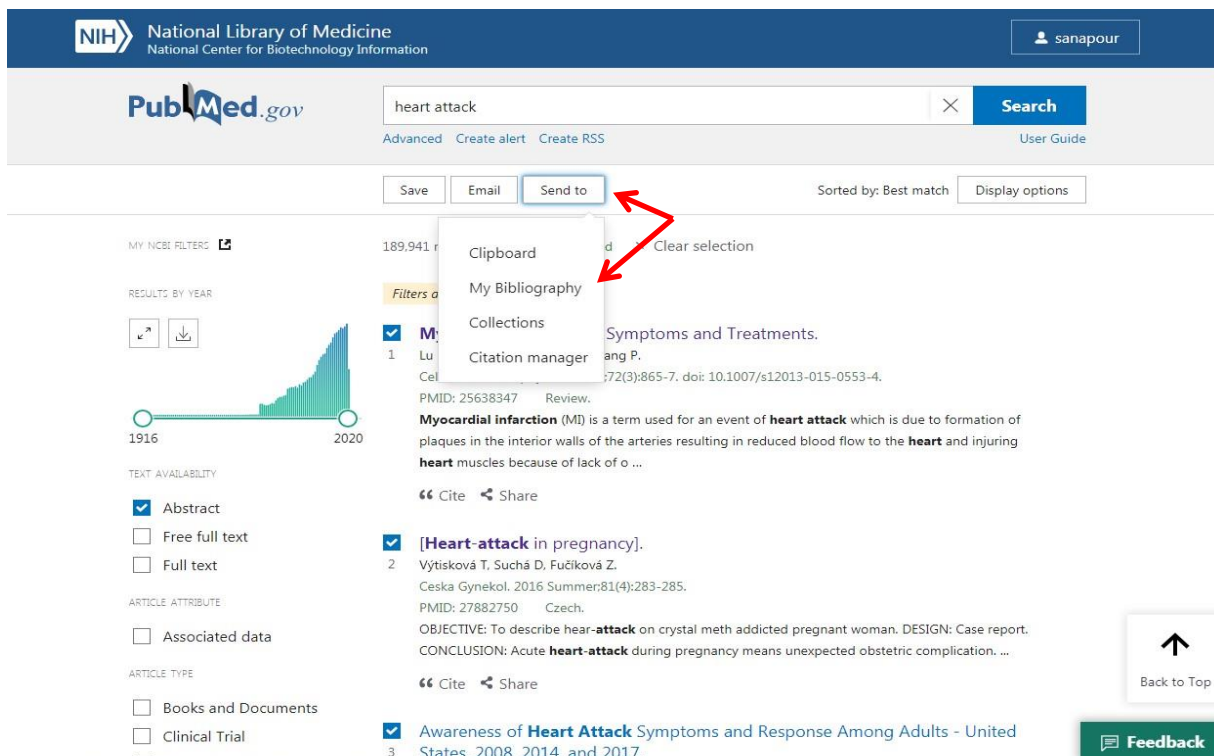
NIH National Library of Medicine
National Center for Biotechnology Information

sanapour

PubMed.gov

heart attack

Search

Advanced Create alert Create RSS

User Guide

Save Email Send to

Sorted by: Best match Display options

MY NCBI FILTERS

RESULTS BY YEAR

1916 2020

TEXT AVAILABILITY

Abstract

Free full text

Full text

ARTICLE ATTRIBUTE

Associated data

ARTICLE TYPE

Books and Documents

Clinical Trial

189,941 r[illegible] d Clear selection

Clipboard

My Bibliography

Collections

Citation manager

Filters a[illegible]

My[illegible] Symptoms and Treatments.
1 Lu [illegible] ang P.
Cel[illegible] 72(3):865-7. doi: 10.1007/s12013-015-0553-4.
PMID: 25638347 Review.
**Myocardial infarction** (MI) is a term used for an event of **heart attack** which is due to formation of plaques in the interior walls of the arteries resulting in reduced blood flow to the **heart** and injuring **heart** muscles because of lack of o ...

Cite Share

[**Heart-attack** in pregnancy].
2 Výtisková T, Suchá D, Fučíková Z.
Ceska Gynekol. 2016 Summer;81(4):283-285.
PMID: 27882750 Czech.
OBJECTIVE: To describe hear-**attack** on crystal meth addicted pregnant woman. DESIGN: Case report. CONCLUSION: Acute **heart-attack** during pregnancy means unexpected obstetric complication. ...

Cite Share

Awareness of **Heart Attack** Symptoms and Response Among Adults - United
3 States, 2008, 2014, and 2017.

Back to Top

Feedback